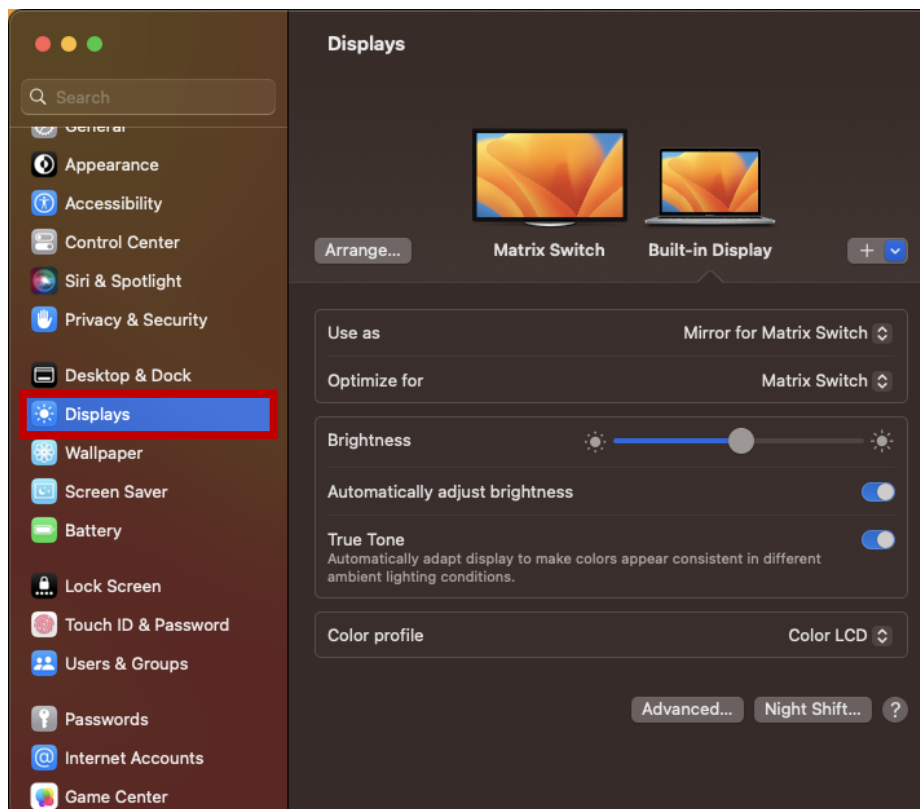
Search

General

Appearance

Accessibility

Control Center

Siri & Spotlight

Privacy & Security

Desktop & Dock

Displays

Wallpaper

Screen Saver

Battery

Lock Screen

Touch ID & Password

Users & Groups

Passwords

Internet Accounts

Game Center

Displays

Arrange...

Matrix Switch

Built-in Display

+

Use as

Mirror for Matrix Switch

Optimize for

Matrix Switch

Brightness

Automatically adjust brightness

True Tone

Automatically adapt display to make colors appear consistent in different ambient lighting conditions.

Color profile

Color LCD

Advanced...

Night Shift...

?